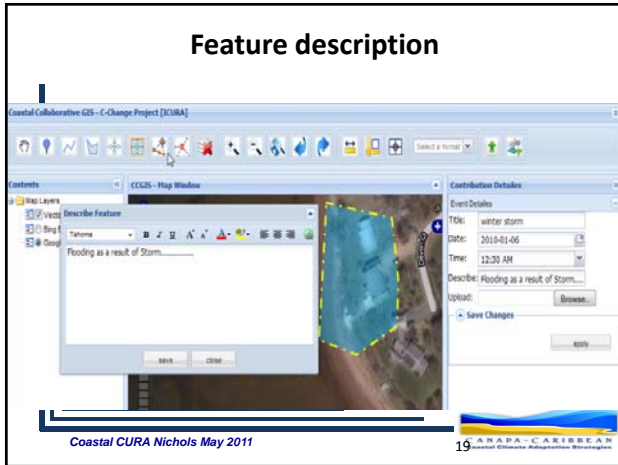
Feature description

Coastal Collaborative GIS - C-Change Project [ICURA]

Select a format

Contents

Map Layers

Vecto

Bing

Goog

CCGIS - Map Window

Describe Feature

Tahoma

B I U

Flooding as a result of Storm...............

save

close

Contribution Details

Event Details

Title: winter storm

Date: 2010-01-06

Time: 12:30 AM

Describe: Flooding as a result of Storm....

Upload:

Browse...

Save Changes

apply

Coastal CURA Nichols May 2011

19

CANAPA - CARIBBEAN
Coastal Climate Adaptation Strategies